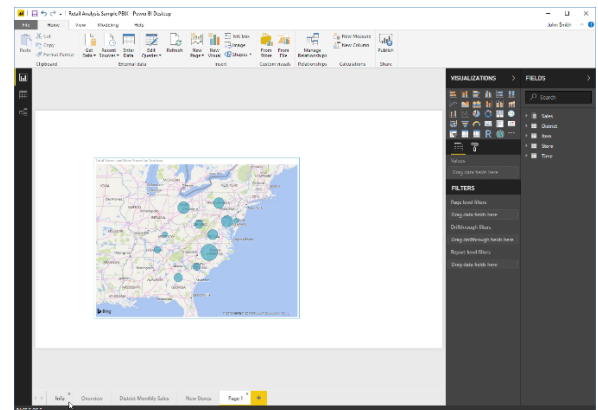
Retail Analysis Sample.PBIX - Power BI Desktop

File Home View Modeling Help

John Smith

Paste
Cut
Copy
Format Painter
Clipboard

Get Data
Recent Sources
Enter Data
Edit Queries
Refresh
External data

New Page
New Visual
Text box
Image
Shapes
Insert

From Store
From File
Custom visuals

Manage Relationships
Relationships

New Measure
New Column
Calculations

Publish
Share

VISUALIZATIONS

FIELDS

Search

Sales
District
Item
Store
Time

Values
Drag data fields here

FILTERS

Page level filters
Drag data fields here
Drillthrough filters
Drag drillthrough fields here
Report level filters
Drag data fields here

Total Count Last Year Sales by Territory

Bing

Info
Overview
District Monthly Sales
New Stores
Page 1
+